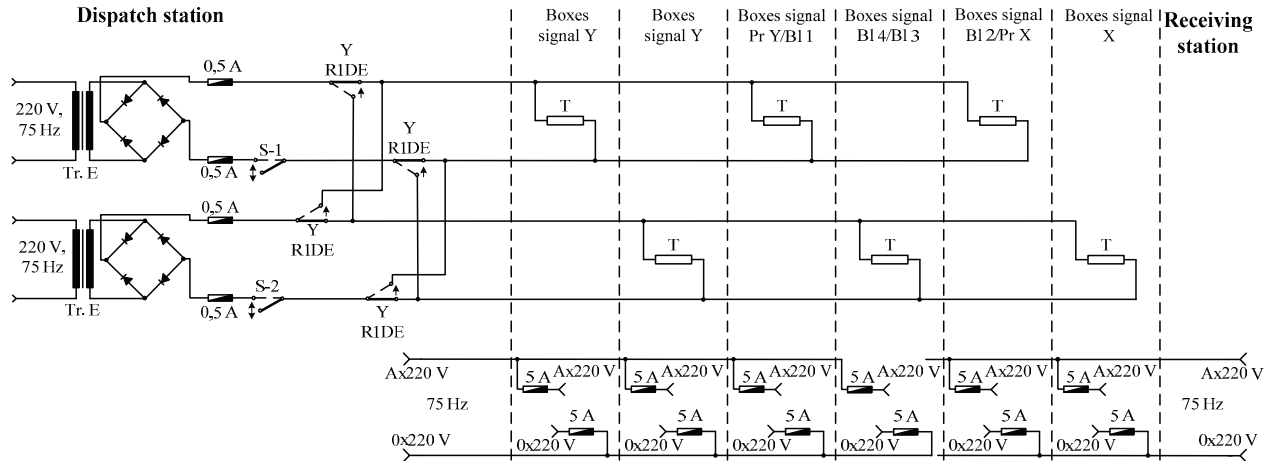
Dispatch station

Boxes signal Y

Boxes signal Y

Boxes signal Pr Y/Bl 1

Boxes signal Bl 4/Bl 3

Boxes signal Bl 2/Pr X

Boxes signal X

Receiving station

220 V, 75 Hz

Tr. E

0,5 A

0,5 A

S-1

Y R1DE

Y R1DE

T

T

T

220 V, 75 Hz

Tr. E

0,5 A

0,5 A

S-2

Y R1DE

Y R1DE

T

T

T

Ax220 V

75 Hz

0x220 V

5 A Ax220 V

5 A

0x220 V

5 A Ax220 V

5 A

0x220 V

5 A Ax220 V

5 A

0x220 V

5 A Ax220 V

5 A

0x220 V

5 A Ax220 V

5 A

0x220 V

5 A Ax220 V

5 A

0x220 V

Ax220 V

75 Hz

0x220 V